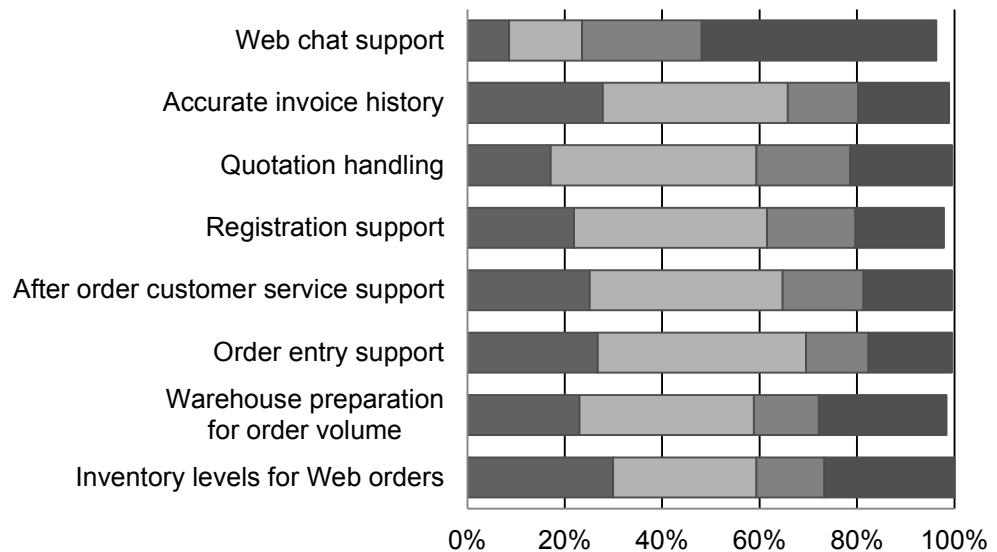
Web chat support
Accurate invoice history
Quotation handling
Registration support
After order customer service support
Order entry support
Warehouse preparation for order volume
Inventory levels for Web orders

0%
20%
40%
60%
80%
100%